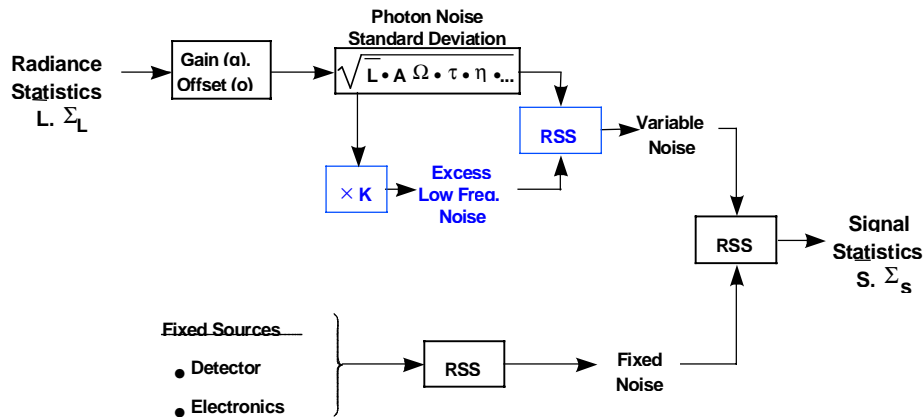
Radiance Statistics L, $\Sigma_L$

Gain (g), Offset (o)

Photon Noise Standard Deviation

$\sqrt{L \bullet A \Omega \bullet \tau \bullet \eta \bullet ...}$

RSS

Variable Noise

$\times$ K

Excess Low Freq. Noise

RSS

Signal Statistics S, $\Sigma_S$

Fixed Sources

Detector

Electronics

RSS

Fixed Noise